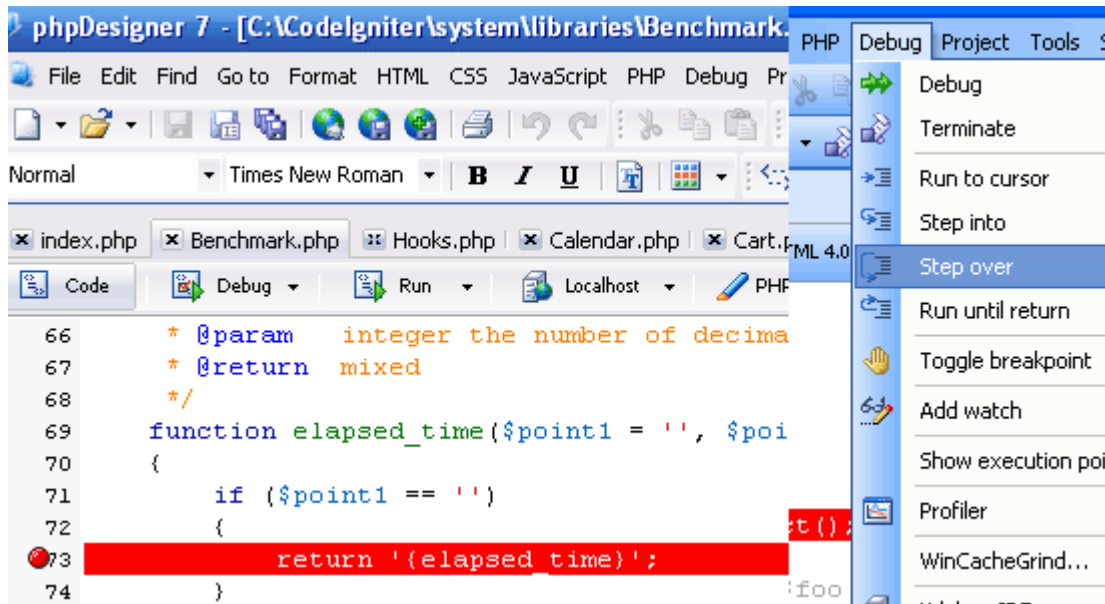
phpDesigner 7 - [C:\CodeIgniter\system\libraries\Benchmark.

File Edit Find Go to Format HTML CSS JavaScript PHP Debug Pr

Normal Times New Roman B I U

index.php Benchmark.php Hooks.php Calendar.php Cart.p

Code Debug Run Localhost PHP

66 * @param integer the number of decima
67 * @return mixed
68 */
69 function elapsed_time($point1 = '', $poi
70 {
71 if ($point1 == '')
72 {
73 return '{elapsed_time}';
74 }

PHP Debug Project Tools

ML 4.0

t();

{foo

Debug
Terminate
Run to cursor
Step into
Step over
Run until return
Toggle breakpoint
Add watch
Show execution poi
Profiler
WinCacheGrind...